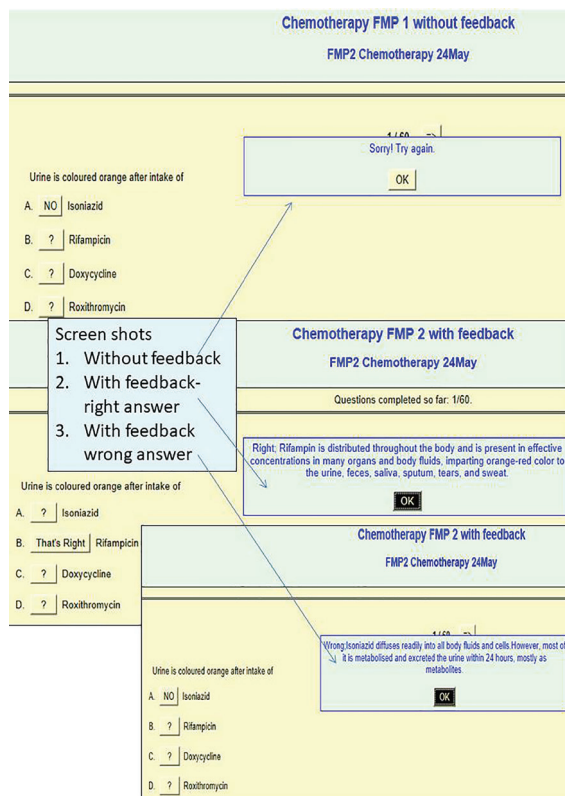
Chemotherapy FMP 1 without feedback

FMP2 Chemotherapy 24May

1/60

Sorry! Try again.

OK

Urine is coloured orange after intake of

A. NO Isoniazid

B. ? Rifampicin

C. ? Doxycycline

D. ? Roxithromycin

Screen shots
1. Without feedback
2. With feedback-right answer
3. With feedback wrong answer

Chemotherapy FMP 2 with feedback

FMP2 Chemotherapy 24May

Questions completed so far: 1/60.

Right; Rifampin is distributed throughout the body and is present in effective concentrations in many organs and body fluids, imparting orange-red color to the urine, feces, saliva, sputum, tears, and sweat.

OK

Urine is coloured orange after intake of

A. ? Isoniazid

B. That's Right Rifampicin

C. ? Doxycycline

D. ? Roxithromycin

Chemotherapy FMP 2 with feedback

FMP2 Chemotherapy 24May

1/60

Wrong;Isoniazid diffuses readily into all body fluids and cells.However, most of it is metabolised and excreted the urine within 24 hours, mostly as metabolites.

OK

Urine is coloured orange after intake of

A. NO Isoniazid

B. ? Rifampicin

C. ? Doxycycline

D. ? Roxithromycin